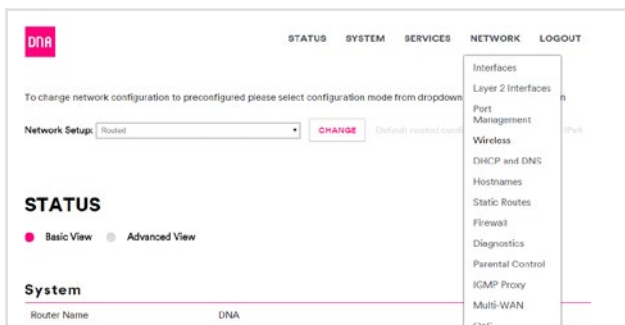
DNA

STATUS SYSTEM SERVICES NETWORK LOGOUT

To change network configuration to preconfigured please select configuration mode from dropdown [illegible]n

Network Setup: Routed

CHANGE

Default routed conf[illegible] IPv4

Interfaces
Layer 2 Interfaces
Port Management
Wireless
DHCP and DNS
Hostnames
Static Routes
Firewall
Diagnostics
Parental Control
IGMP Proxy
Multi-WAN
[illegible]

STATUS

Basic View Advanced View

System

Router Name DNA